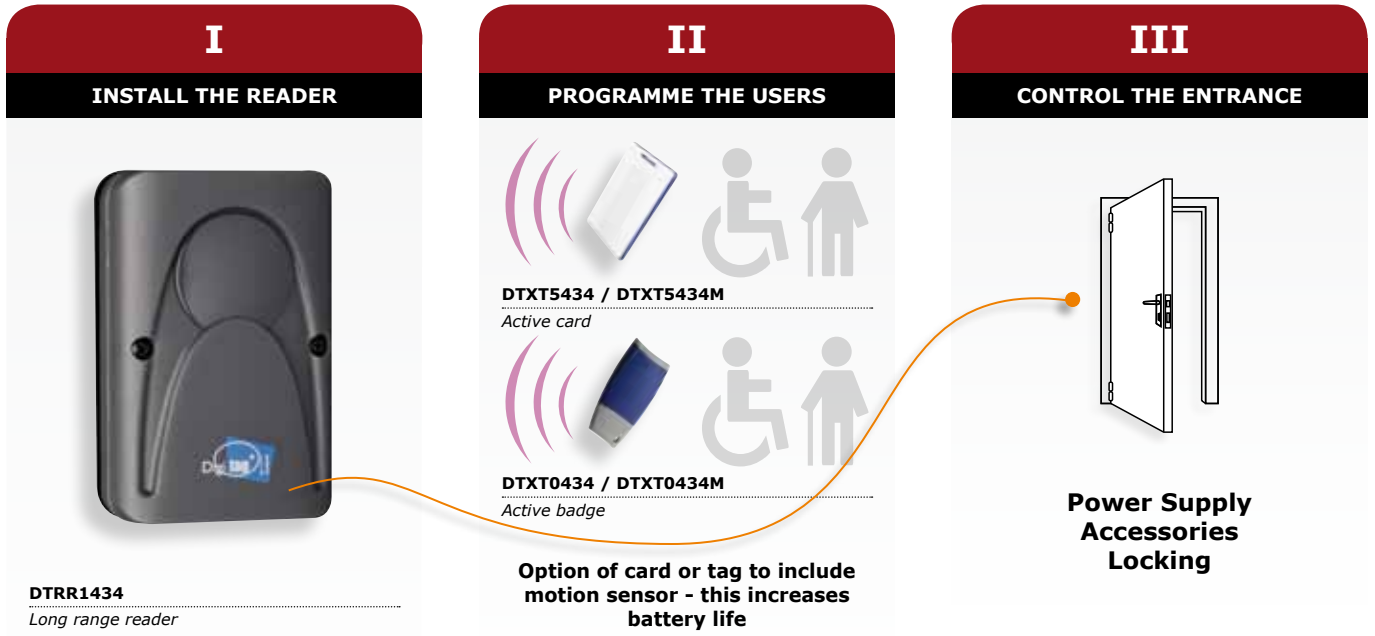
I

INSTALL THE READER

DTRR1434

Long range reader

II

PROGRAMME THE USERS

DTXT5434 / DTXT5434M

Active card

DTXT0434 / DTXT0434M

Active badge

Option of card or tag to include motion sensor - this increases battery life

III

CONTROL THE ENTRANCE

Power Supply
Accessories
Locking